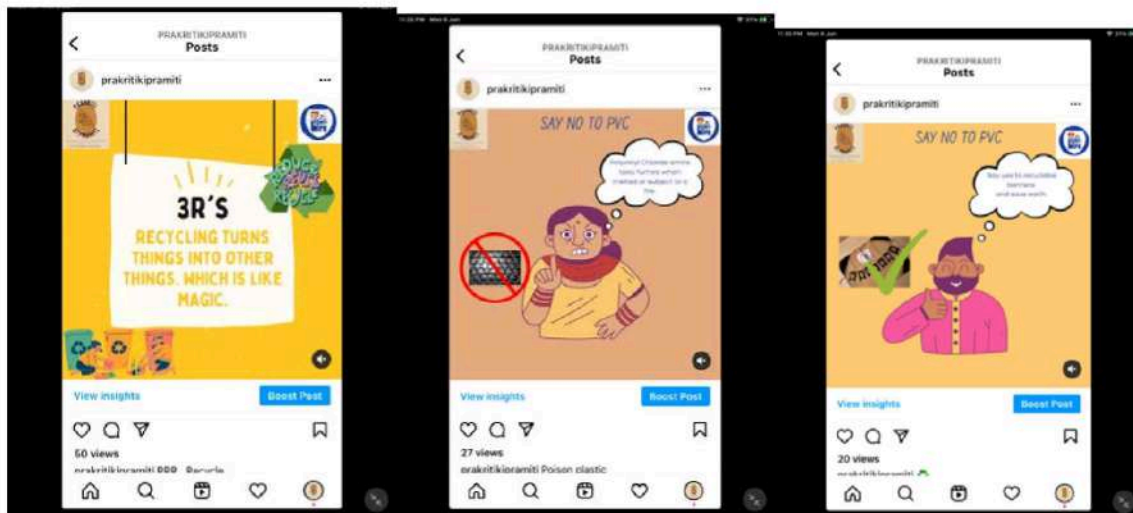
PRAKRITIKIPRAMITI
Posts

prakritikipramiti

REDUCE REUSE RECYCLE

3R'S

RECYCLING TURNS THINGS INTO OTHER THINGS. WHICH IS LIKE MAGIC.

View insights
Boost Post

50 views

prakritikipramiti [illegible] Recycle

PRAKRITIKIPRAMITI
Posts

prakritikipramiti

SAY NO TO PVC

Polyvinyl Chloride emits toxic fumes when melted or subject to a fire.

View insights
Boost Post

27 views

prakritikipramiti Poison plastic

PRAKRITIKIPRAMITI
Posts

prakritikipramiti

SAY NO TO PVC

Say yes to recyclable banners and save earth.

View insights
Boost Post

20 views

prakritikipramiti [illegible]